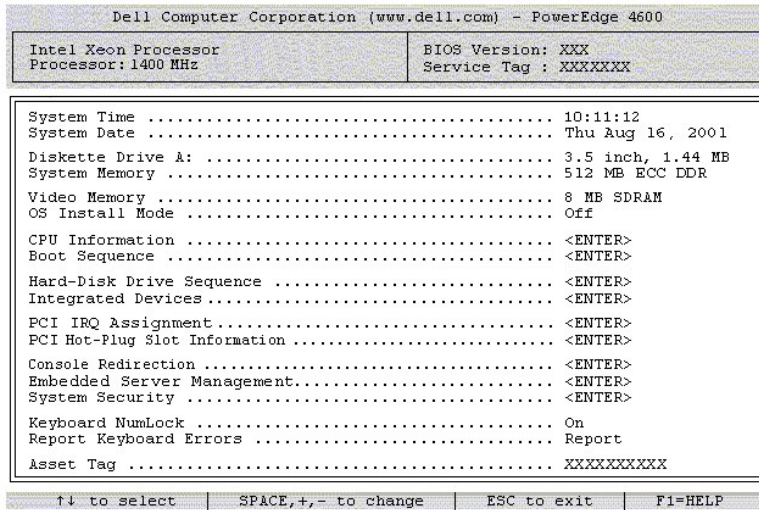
Dell Computer Corporation (www.dell.com) - PowerEdge 4600

| Intel Xeon Processor<br>Processor: 1400 MHz | BIOS Version: XXX<br>Service Tag : XXXXXXX |
|---|---|

System Time .......................................... 10:11:12
System Date .......................................... Thu Aug 16, 2001

Diskette Drive A: .................................... 3.5 inch, 1.44 MB
System Memory ........................................ 512 MB ECC DDR

Video Memory ......................................... 8 MB SDRAM
OS Install Mode ...................................... Off

CPU Information ...................................... <ENTER>
Boot Sequence ........................................ <ENTER>

Hard-Disk Drive Sequence ............................. <ENTER>
Integrated Devices.................................... <ENTER>

PCI IRQ Assignment.................................... <ENTER>
PCI Hot-Plug Slot Information ........................ <ENTER>

Console Redirection .................................. <ENTER>
Embedded Server Management............................ <ENTER>
System Security ...................................... <ENTER>

Keyboard NumLock ..................................... On
Report Keyboard Errors ............................... Report

Asset Tag ............................................ XXXXXXXXXX

↑↓ to select | SPACE,+,- to change | ESC to exit | F1=HELP